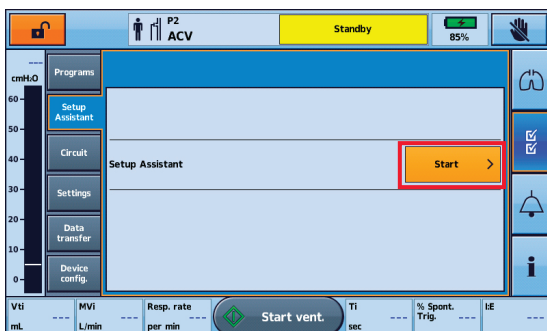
P2
ACV
Standby
85%

---
cmH₂O
60
50
40
30
20
10
0

Programs
Setup Assistant
Circuit
Settings
Data transfer
Device config.

Setup Assistant
Start >

Vti
---
mL
MVi
---
L/min
Resp. rate
---
per min
Start vent.
Ti
---
sec
% Spont. Trig.
---
I:E
---